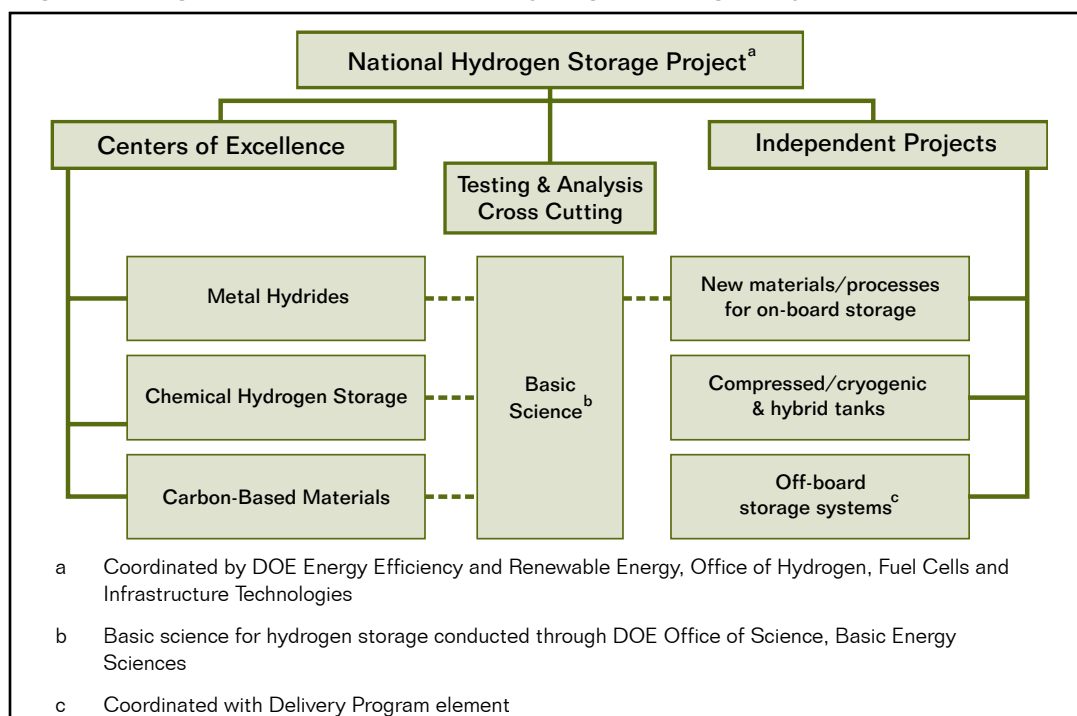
National Hydrogen Storage Project$^{a}$

Centers of Excellence

Testing & Analysis Cross Cutting

Independent Projects

Metal Hydrides

Chemical Hydrogen Storage

Carbon-Based Materials

Basic Science$^{b}$

New materials/processes for on-board storage

Compressed/cryogenic & hybrid tanks

Off-board storage systems$^{c}$

a Coordinated by DOE Energy Efficiency and Renewable Energy, Office of Hydrogen, Fuel Cells and Infrastructure Technologies

b Basic science for hydrogen storage conducted through DOE Office of Science, Basic Energy Sciences

c Coordinated with Delivery Program element